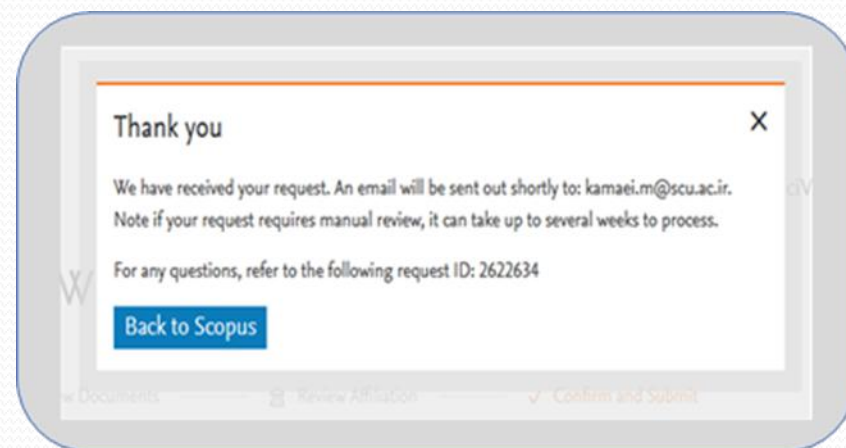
Thank you

×

We have received your request. An email will be sent out shortly to: kamaei.m@scu.ac.ir. Note if your request requires manual review, it can take up to several weeks to process.

For any questions, refer to the following request ID: 2622634

Back to Scopus

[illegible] Documents Review Affiliation Confirm and Submit